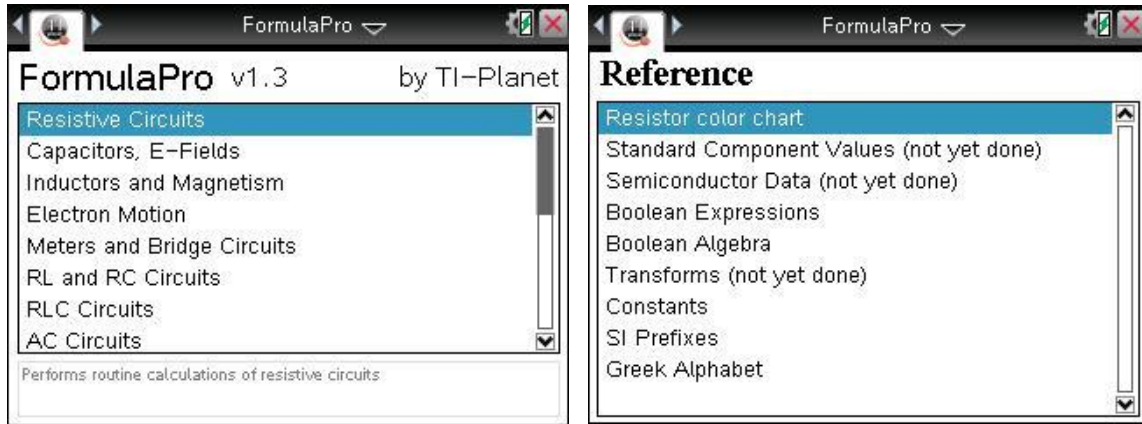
FormulaPro

FormulaPro v1.3 by TI-Planet

Resistive Circuits
Capacitors, E-Fields
Inductors and Magnetism
Electron Motion
Meters and Bridge Circuits
RL and RC Circuits
RLC Circuits
AC Circuits

Performs routine calculations of resistive circuits

FormulaPro

Reference

Resistor color chart
Standard Component Values (not yet done)
Semiconductor Data (not yet done)
Boolean Expressions
Boolean Algebra
Transforms (not yet done)
Constants
SI Prefixes
Greek Alphabet